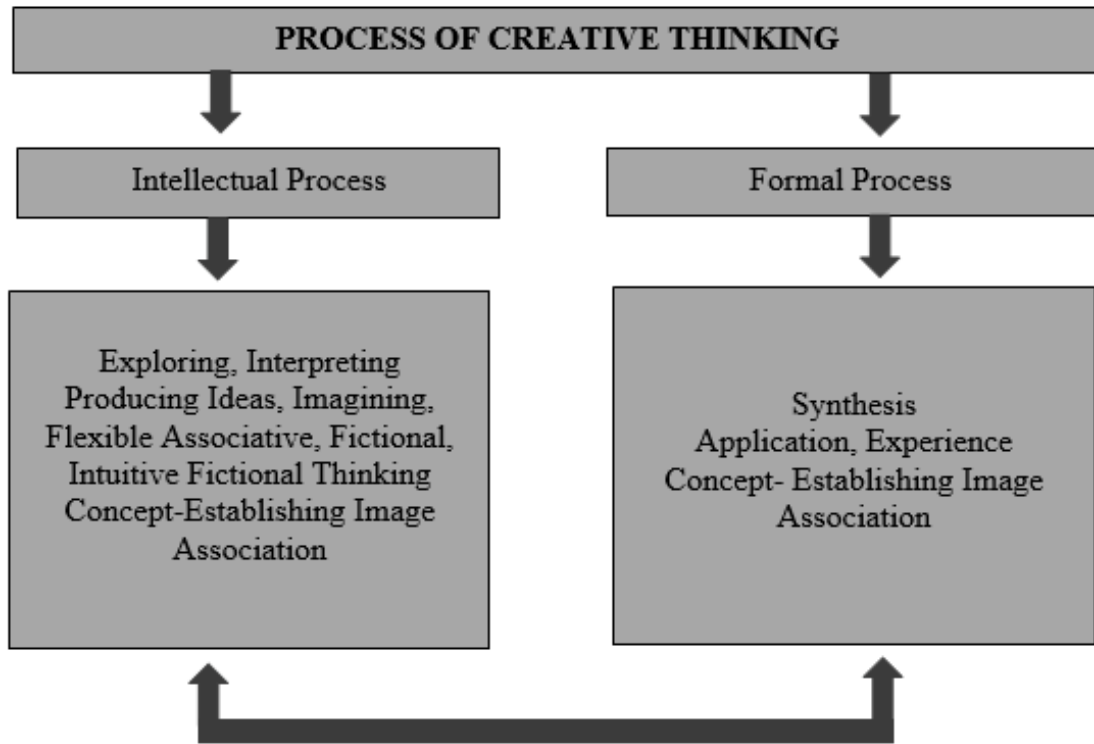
PROCESS OF CREATIVE THINKING

Intellectual Process

Exploring, Interpreting
Producing Ideas, Imagining,
Flexible Associative, Fictional,
Intuitive Fictional Thinking
Concept-Establishing Image
Association

Formal Process

Synthesis
Application, Experience
Concept- Establishing Image
Association